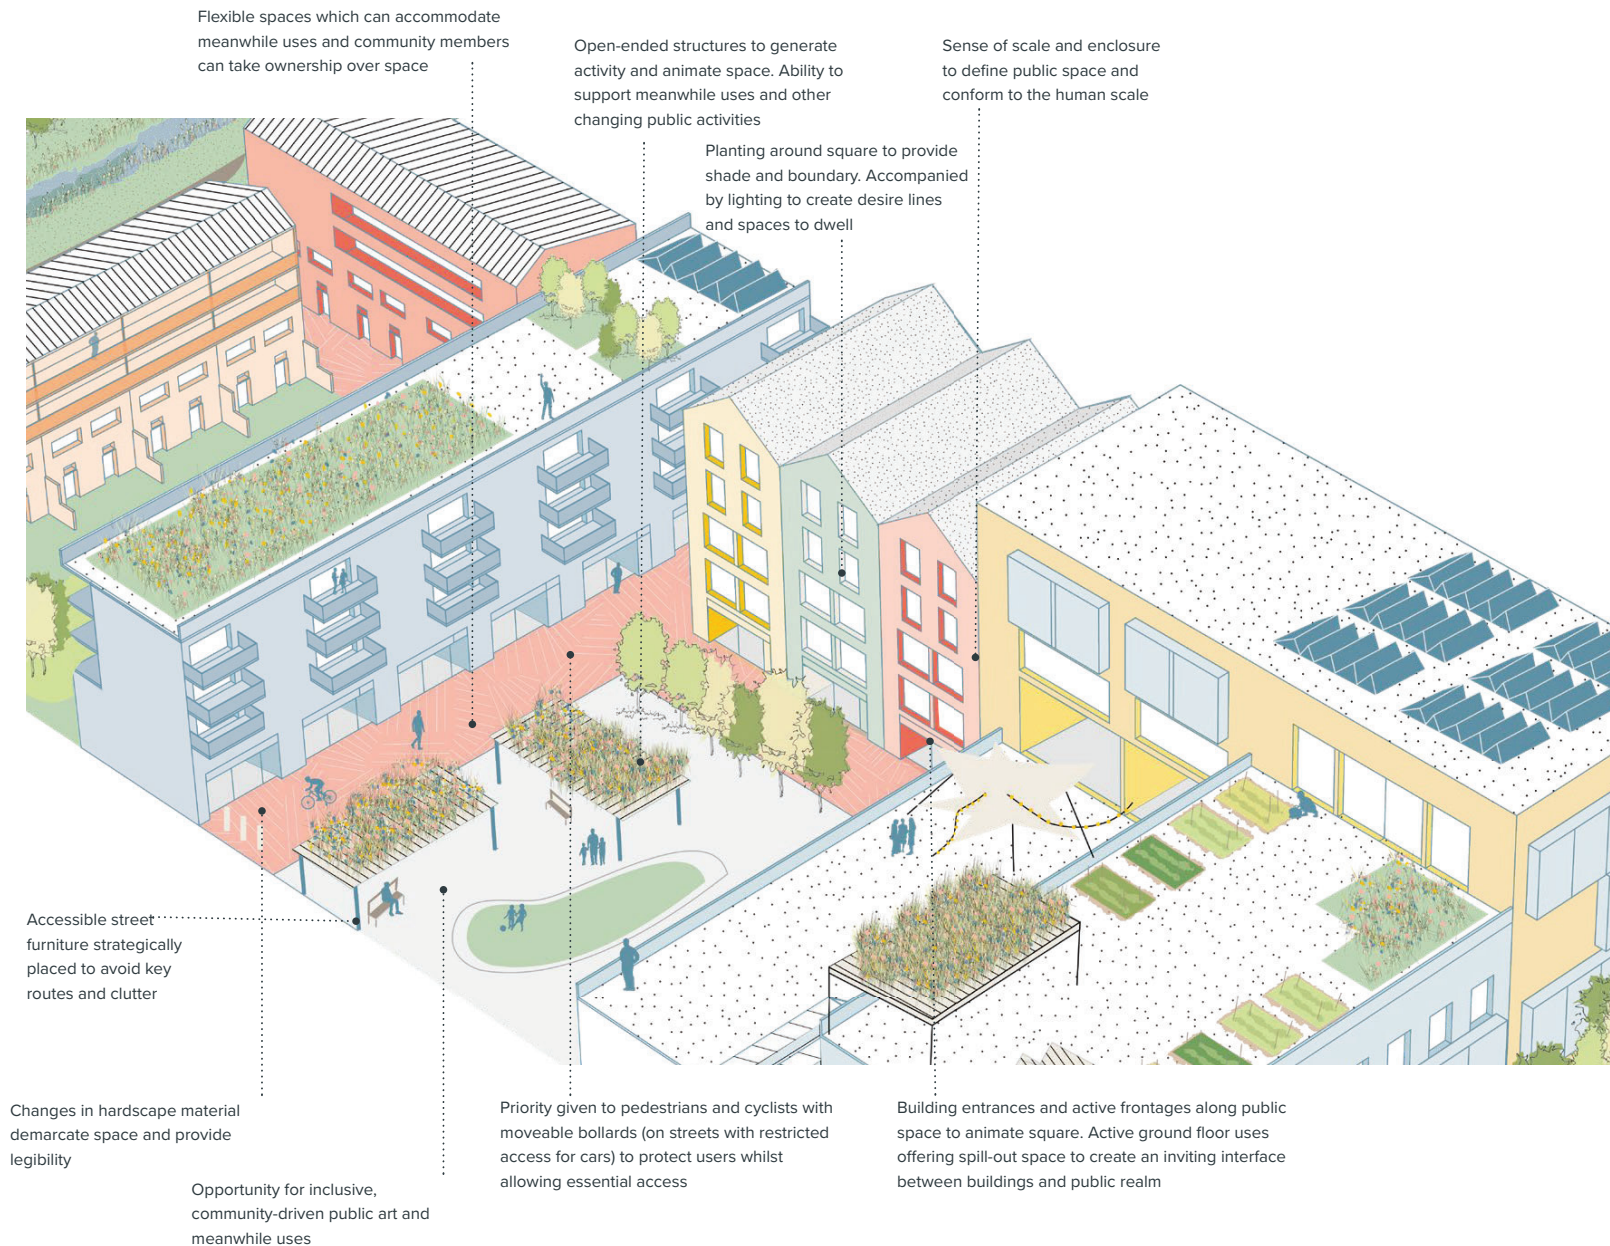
Flexible spaces which can accommodate meanwhile uses and community members can take ownership over space

Open-ended structures to generate activity and animate space. Ability to support meanwhile uses and other changing public activities

Sense of scale and enclosure to define public space and conform to the human scale

Planting around square to provide shade and boundary. Accompanied by lighting to create desire lines and spaces to dwell

Accessible street furniture strategically placed to avoid key routes and clutter

Changes in hardscape material demarcate space and provide legibility

Opportunity for inclusive, community-driven public art and meanwhile uses

Priority given to pedestrians and cyclists with moveable bollards (on streets with restricted access for cars) to protect users whilst allowing essential access

Building entrances and active frontages along public space to animate square. Active ground floor uses offering spill-out space to create an inviting interface between buildings and public realm